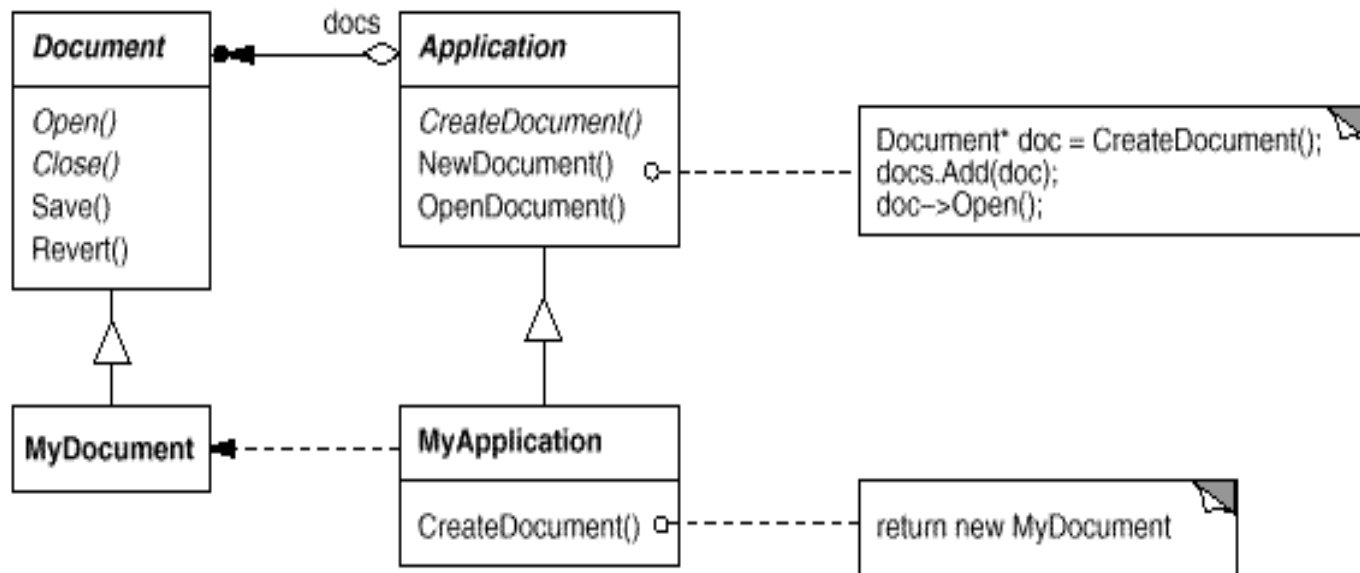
Document

Open()
Close()
Save()
Revert()

docs

Application

CreateDocument()
NewDocument()
OpenDocument()

Document* doc = CreateDocument();
docs.Add(doc);
doc->Open();

MyDocument

MyApplication

CreateDocument()

return new MyDocument